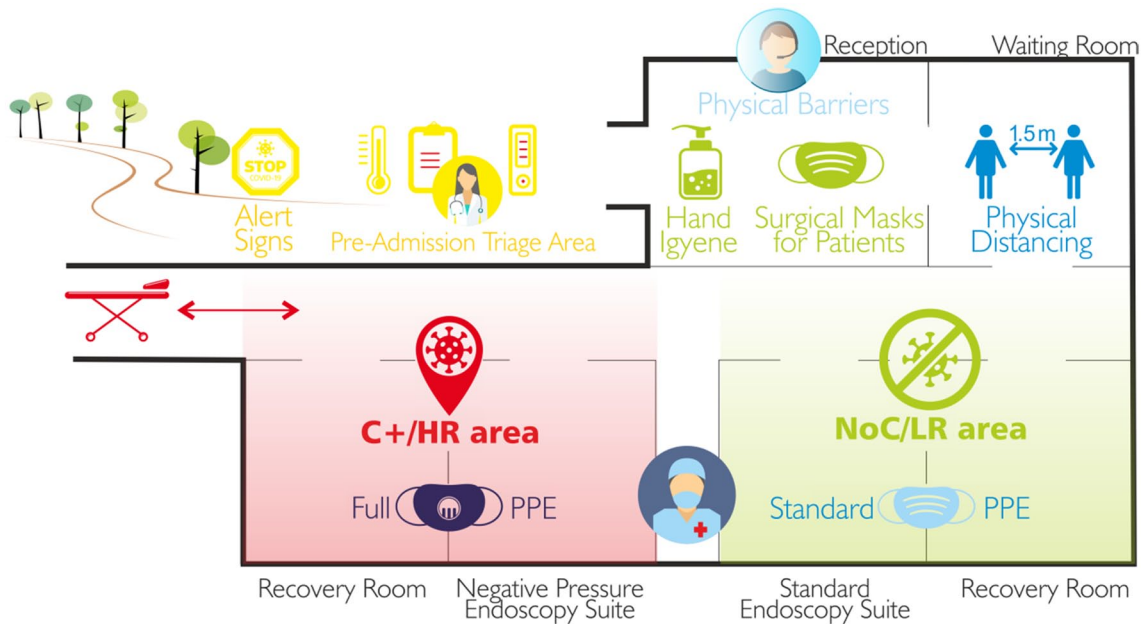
Reception

Waiting Room

Physical Barriers

STOP
COVID-19

Alert Signs

Pre-Admission Triage Area

Hand Igyene

Surgical Masks for Patients

1.5 m

Physical Distancing

C+/HR area

Full PPE

NoC/LR area

Standard PPE

Recovery Room

Negative Pressure Endoscopy Suite

Standard Endoscopy Suite

Recovery Room